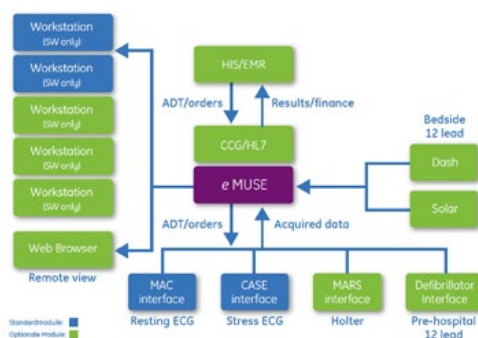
Workstation
(SW only)

Workstation
(SW only)

Workstation
(SW only)

Workstation
(SW only)

Workstation
(SW only)

Web Browser

Remote view

HIS/EMR

ADT/orders

Results/finance

CCG/HL7

e MUSE

Bedside
12 lead

Dash

Solar

ADT/orders

Acquired data

MAC
interface

Resting ECG

CASE
interface

Stress ECG

MARS
interface

Holter

Defibrillator
Interface

Pre-hospital
12 lead

Standardmodule:

Optionale Module: